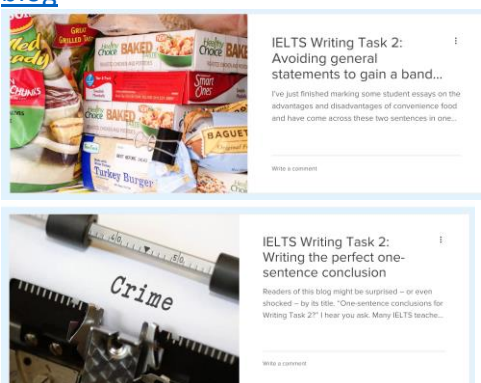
Blog

IELTS Writing Task 2: Avoiding general statements to gain a band...

I've just finished marking some student essays on the advantages and disadvantages of convenience food and have come across these two sentences in one...

Write a comment

IELTS Writing Task 2: Writing the perfect one-sentence conclusion

Readers of this blog might be surprised – or even shocked – by its title. "One-sentence conclusions for Writing Task 2?" I hear you ask. Many IELTS teache...

Write a comment

Crime